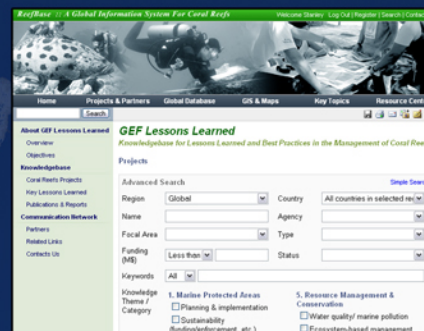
ReefBase :: A Global Information System For Coral Reefs

Welcome Stanley | Log Out | Register | Search | Contac

Home | Projects & Partners | Global Database | GIS & Maps | Key Topics | Resource Cent

Search

About GEF Lessons Learned
Overview
Objectives
Knowledgebase
Coral Reefs Projects
Key Lessons Learned
Publications & Reports
Communication Network
Partners
Related Links
Contact Us

GEF Lessons Learned

Knowledgebase for Lessons Learned and Best Practices in the Management of Coral Reef

Projects

Advanced Search

Simple Searc

Region: Global
Country: All countries in selected re
Name
Agency
Focal Area
Type
Funding (M$): Less than
Status
Keywords: All

Knowledge Theme / Category

1. Marine Protected Areas
Planning & implementation
Sustainability (funding/enforcement, etc.)

5. Resource Management & Conservation
Water quality/ marine pollution
Ecosystem-based management